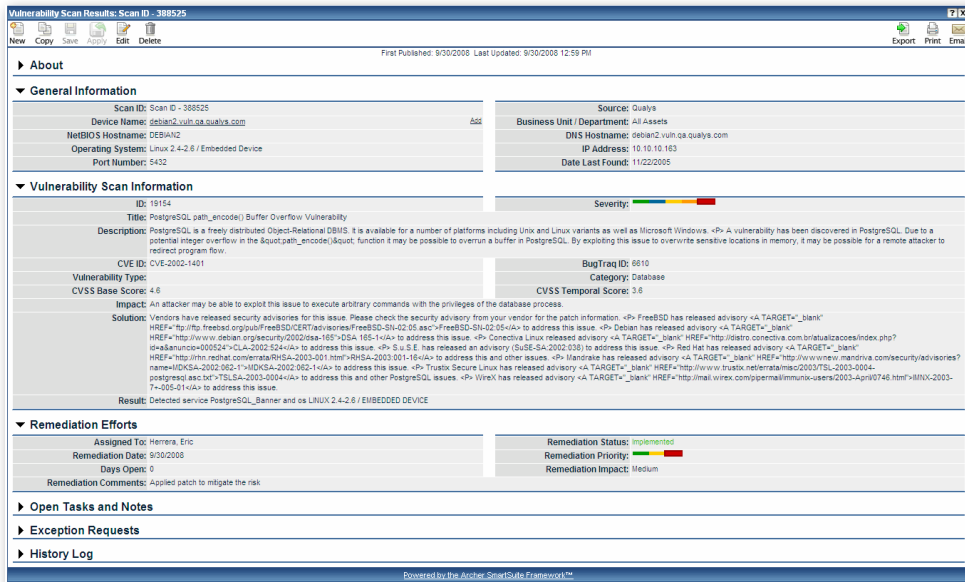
Vulnerability Scan Results: Scan ID - 388525

New Copy Save Apply Edit Delete

Export Print Ema

First Published: 9/30/2008 Last Updated: 9/30/2008 12:59 PM

About

General Information

Scan ID: Scan ID - 388525
Device Name: debian2.vuln.qa.qualys.com Add
NetBIOS Hostname: DEBIAN2
Operating System: Linux 2.4-2.6 / Embedded Device
Port Number: 5432

Source: Qualys
Business Unit / Department: All Assets
DNS Hostname: debian2.vuln.qa.qualys.com
IP Address: 10.10.10.163
Date Last Found: 11/22/2005

Vulnerability Scan Information

ID: 19154
Severity:
Title: PostgreSQL path_encode() Buffer Overflow Vulnerability
Description: PostgreSQL is a freely distributed Object-Relational DBMS. It is available for a number of platforms including Unix and Linux variants as well as Microsoft Windows. <P> A vulnerability has been discovered in PostgreSQL. Due to a potential integer overflow in the &quot;path_encode()&quot; function it may be possible to overrun a buffer in PostgreSQL. By exploiting this issue to overwrite sensitive locations in memory, it may be possible for a remote attacker to redirect program flow.
CVE ID: CVE-2002-1401
BugTraq ID: 6610
Vulnerability Type:
Category: Database
CVSS Base Score: 4.6
CVSS Temporal Score: 3.6
Impact: An attacker may be able to exploit this issue to execute arbitrary commands with the privileges of the database process.
Solution: Vendors have released security advisories for this issue. Please check the security advisory from your vendor for the patch information. <P> FreeBSD has released advisory <A TARGET="_blank" HREF="ftp://ftp.freebsd.org/pub/FreeBSD/CERT/advisories/FreeBSD-SN-02:05.asc">FreeBSD-SN-02:05</A> to address this issue. <P> Debian has released advisory <A TARGET="_blank" HREF="http://www.debian.org/security/2002/dsa-165">DSA 165-1</A> to address this issue. <P> Conectiva Linux released advisory <A TARGET="_blank" HREF="http://distro.conectiva.com.br/atualizacoes/index.php?id=a&anuncio=000524">CLA-2002:524</A> to address this issue. <P> S.u.S.E. has released an advisory (SuSE-SA:2002:038) to address this issue. <P> Red Hat has released advisory <A TARGET="_blank" HREF="http://rhn.redhat.com/errata/RHSA-2003-001.html">RHSA-2003:001-16</A> to address this and other issues. <P> Mandrake has released advisory <A TARGET="_blank" HREF="http://www.new.mandriva.com/security/advisories?name=MDKSA-2002:062-1">MDKSA-2002:062-1</A> to address this issue. <P> Trustix Secure Linux has released advisory <A TARGET="_blank" HREF="http://www.trustix.net/errata/misc/2003/TSL-2003-0004-postgresql.asc.txt">TSLSA-2003-0004</A> to address this and other PostgreSQL issues. <P> WireX has released advisory <A TARGET="_blank" HREF="http://mail.wirex.com/pipermail/immunix-users/2003-April/0746.html">IMNX-2003-7+-005-01</A> to address this issue.
Result: Detected service PostgreSQL_Banner and os LINUX 2.4-2.6 / EMBEDDED DEVICE

Remediation Efforts

Assigned To: Herrera, Eric
Remediation Date: 9/30/2008
Days Open: 0
Remediation Comments: Applied patch to mitigate the risk

Remediation Status: Implemented
Remediation Priority:
Remediation Impact: Medium

Open Tasks and Notes

Exception Requests

History Log

Powered by the Archer SmartSuite Framework™